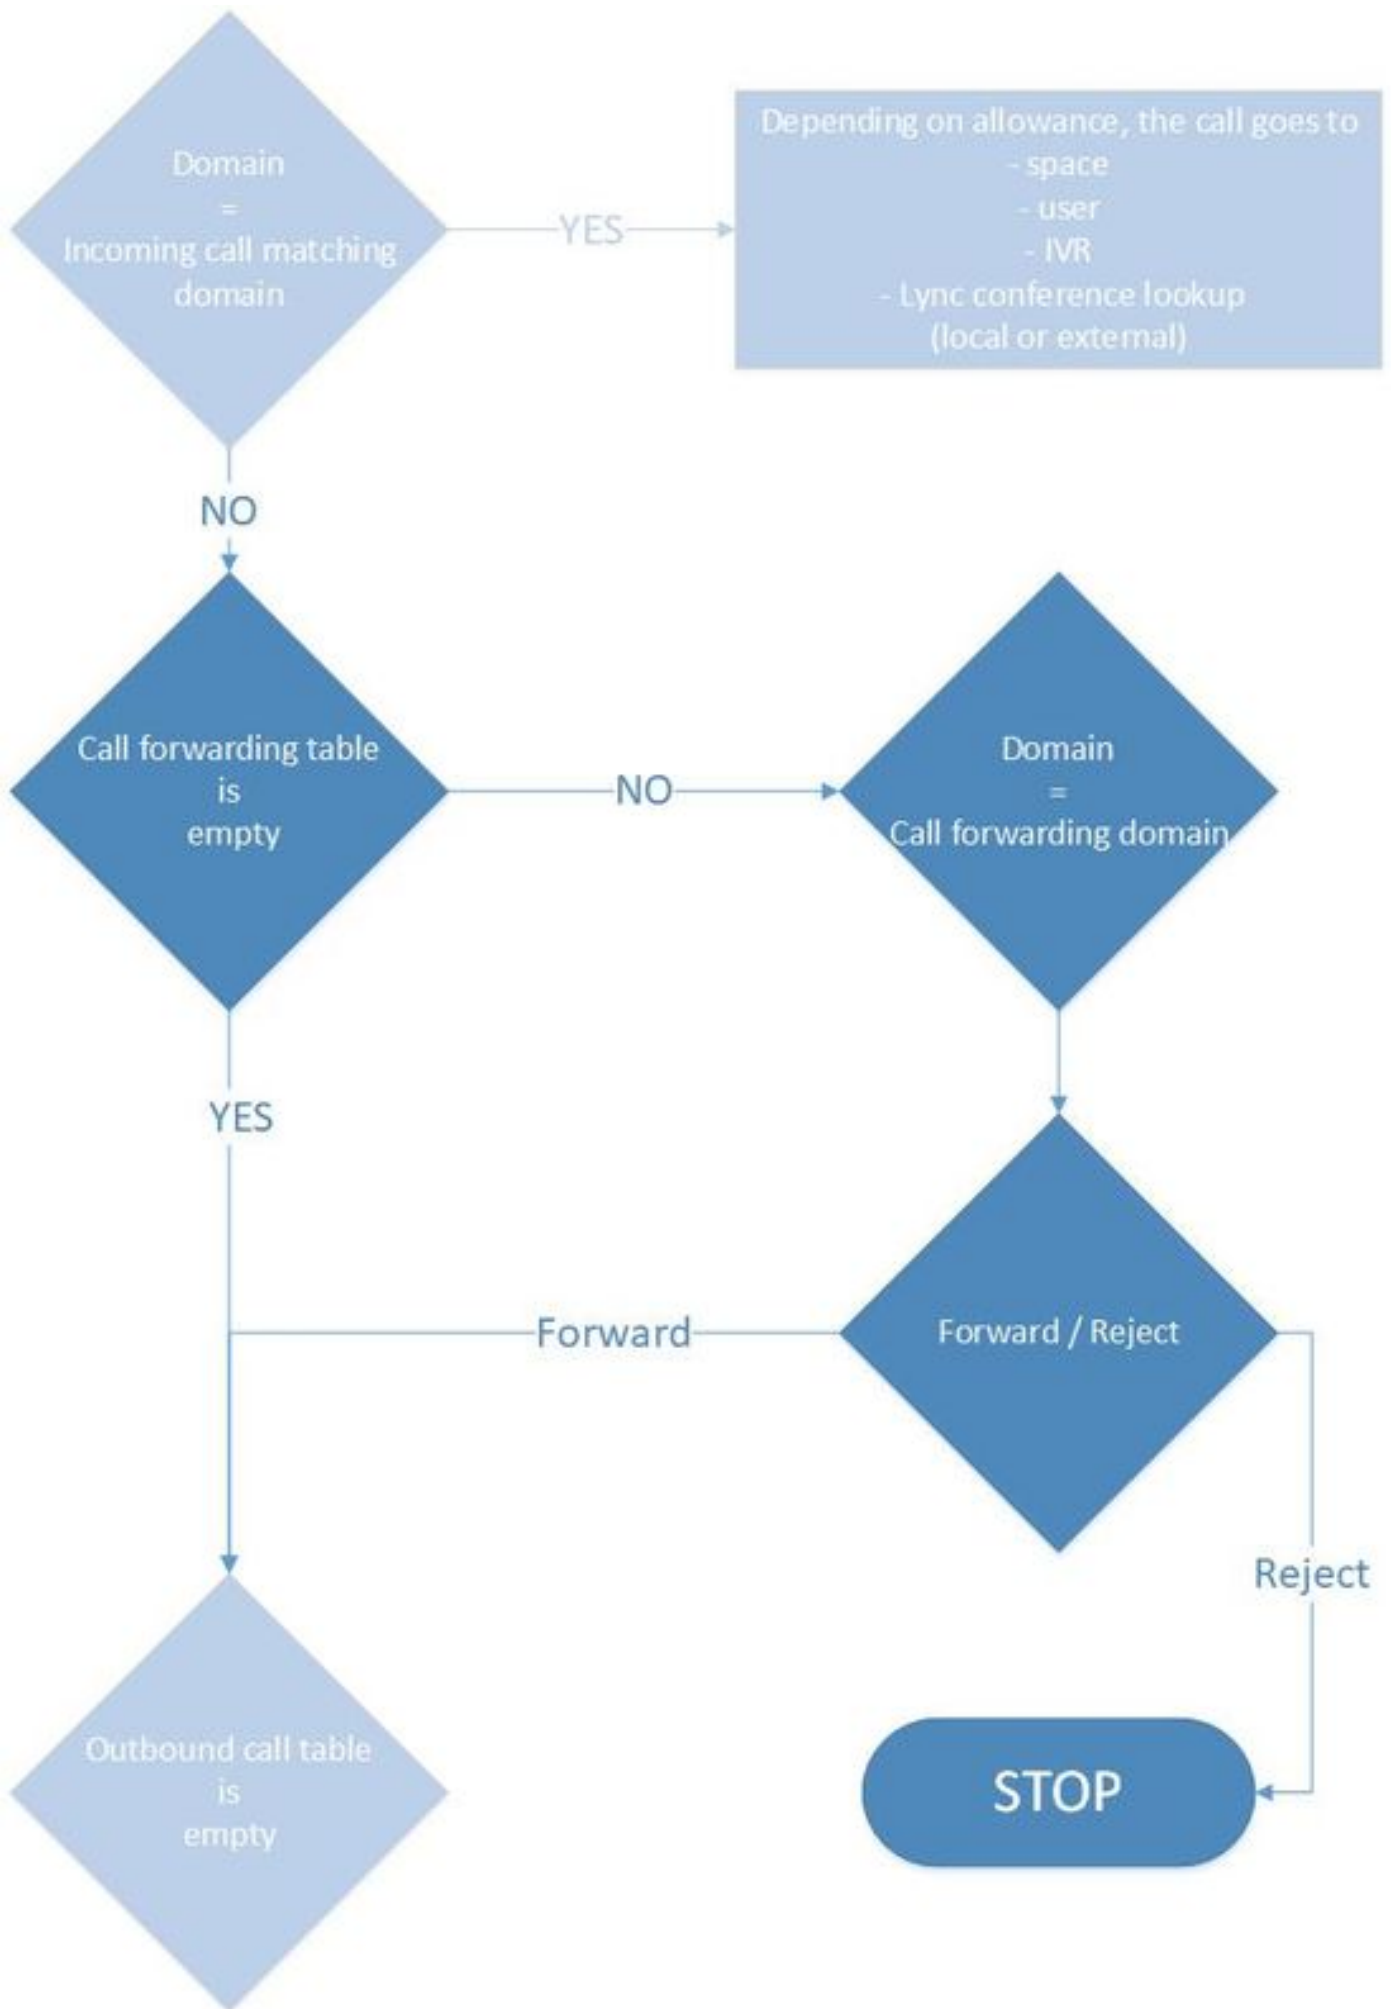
Domain
=
Incoming call matching domain

YES

Depending on allowance, the call goes to
- space
- user
- IVR
- Lync conference lookup
(local or external)

NO

Call forwarding table
is
empty

NO

Domain
=
Call forwarding domain

YES

Forward

Forward / Reject

Reject

Outbound call table
is
empty

STOP